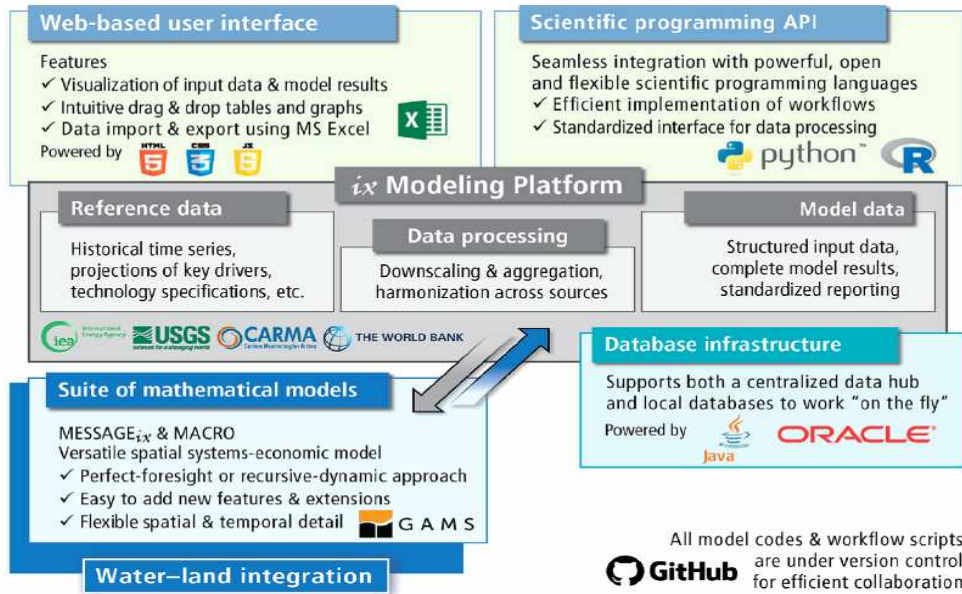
Web-based user interface

Features
✓ Visualization of input data & model results
✓ Intuitive drag & drop tables and graphs
✓ Data import & export using MS Excel
Powered by HTML CSS JS

Scientific programming API

Seamless integration with powerful, open and flexible scientific programming languages
✓ Efficient implementation of workflows
✓ Standardized interface for data processing
python™ R

$ix$ Modeling Platform

Reference data

Historical time series, projections of key drivers, technology specifications, etc.

Data processing

Downscaling & aggregation, harmonization across sources

Model data

Structured input data, complete model results, standardized reporting

iea International Energy Agency USGS CARMA THE WORLD BANK

Database infrastructure

Supports both a centralized data hub and local databases to work "on the fly"
Powered by Java ORACLE

Suite of mathematical models

MESSAGE$_{ix}$ & MACRO
Versatile spatial systems-economic model
✓ Perfect-foresight or recursive-dynamic approach
✓ Easy to add new features & extensions
✓ Flexible spatial & temporal detail GAMS

Water–land integration

All model codes & workflow scripts are under version control for efficient collaboration
GitHub